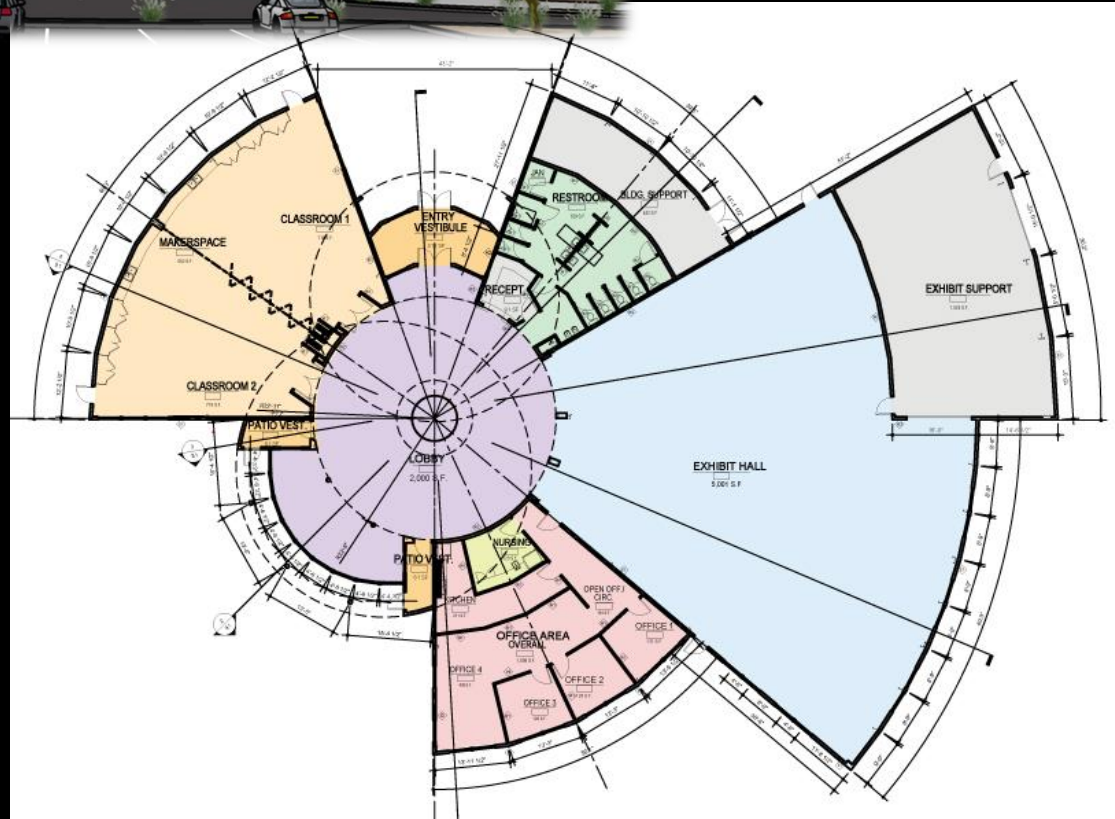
CLASSROOM 1

MAKERSPACE

CLASSROOM 2

ENTRY VESTIBULE

RESTROOM

JAN

BLDG. SUPPORT

RECEPT.

EXHIBIT SUPPORT

PATIO VEST

LOBBY
2,000 S.F.

EXHIBIT HALL
5,001 S.F.

NURSING

PATIO VEST

KITCHEN

OPEN OFF./ CIRC.

OFFICE 1

OFFICE AREA OVERALL

OFFICE 4

OFFICE 2

OFFICE 3